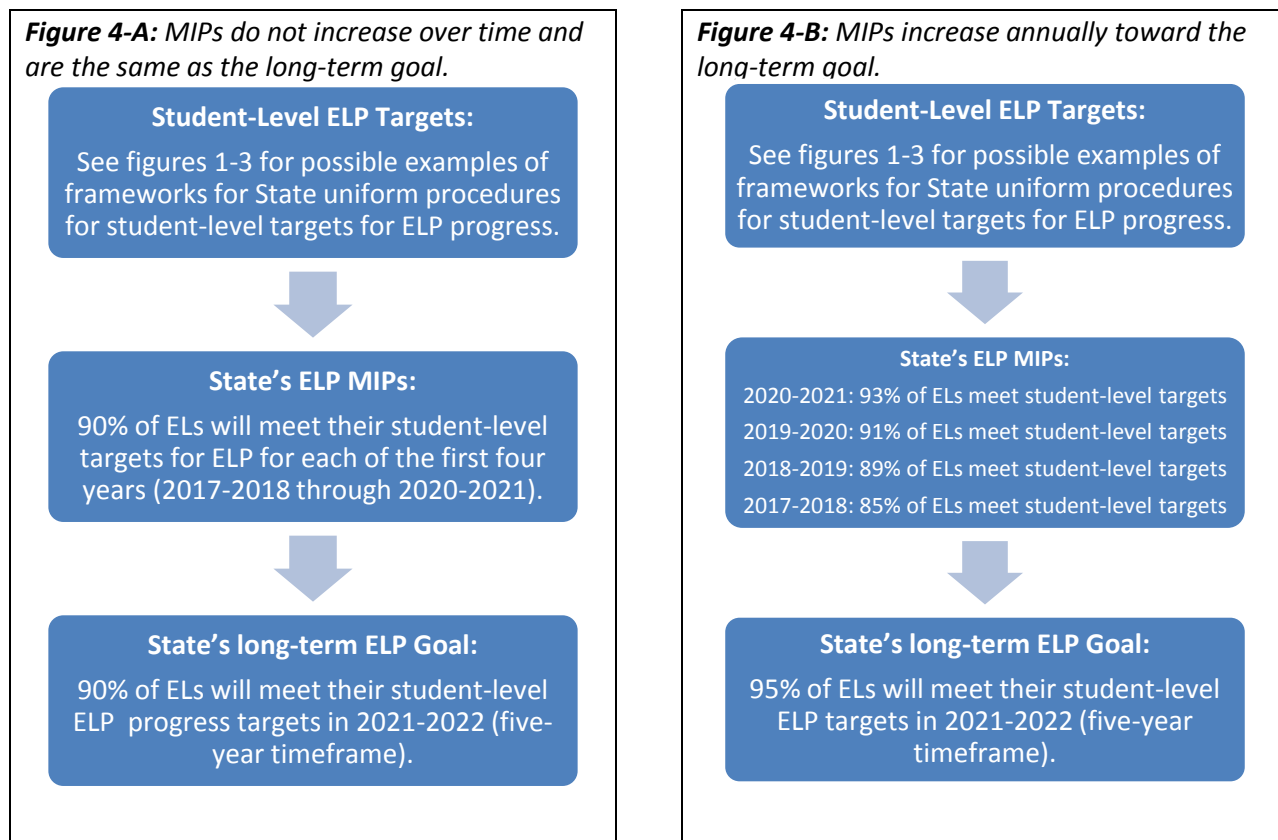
***Figure 4-A:*** *MIPs do not increase over time and are the same as the long-term goal.*

**Student-Level ELP Targets:**

See figures 1-3 for possible examples of frameworks for State uniform procedures for student-level targets for ELP progress.

**State's ELP MIPs:**

90% of ELs will meet their student-level targets for ELP for each of the first four years (2017-2018 through 2020-2021).

**State's long-term ELP Goal:**

90% of ELs will meet their student-level ELP progress targets in 2021-2022 (five-year timeframe).

***Figure 4-B:*** *MIPs increase annually toward the long-term goal.*

**Student-Level ELP Targets:**

See figures 1-3 for possible examples of frameworks for State uniform procedures for student-level targets for ELP progress.

**State's ELP MIPs:**

2020-2021: 93% of ELs meet student-level targets

2019-2020: 91% of ELs meet student-level targets

2018-2019: 89% of ELs meet student-level targets

2017-2018: 85% of ELs meet student-level targets

**State's long-term ELP Goal:**

95% of ELs will meet their student-level ELP targets in 2021-2022 (five-year timeframe).